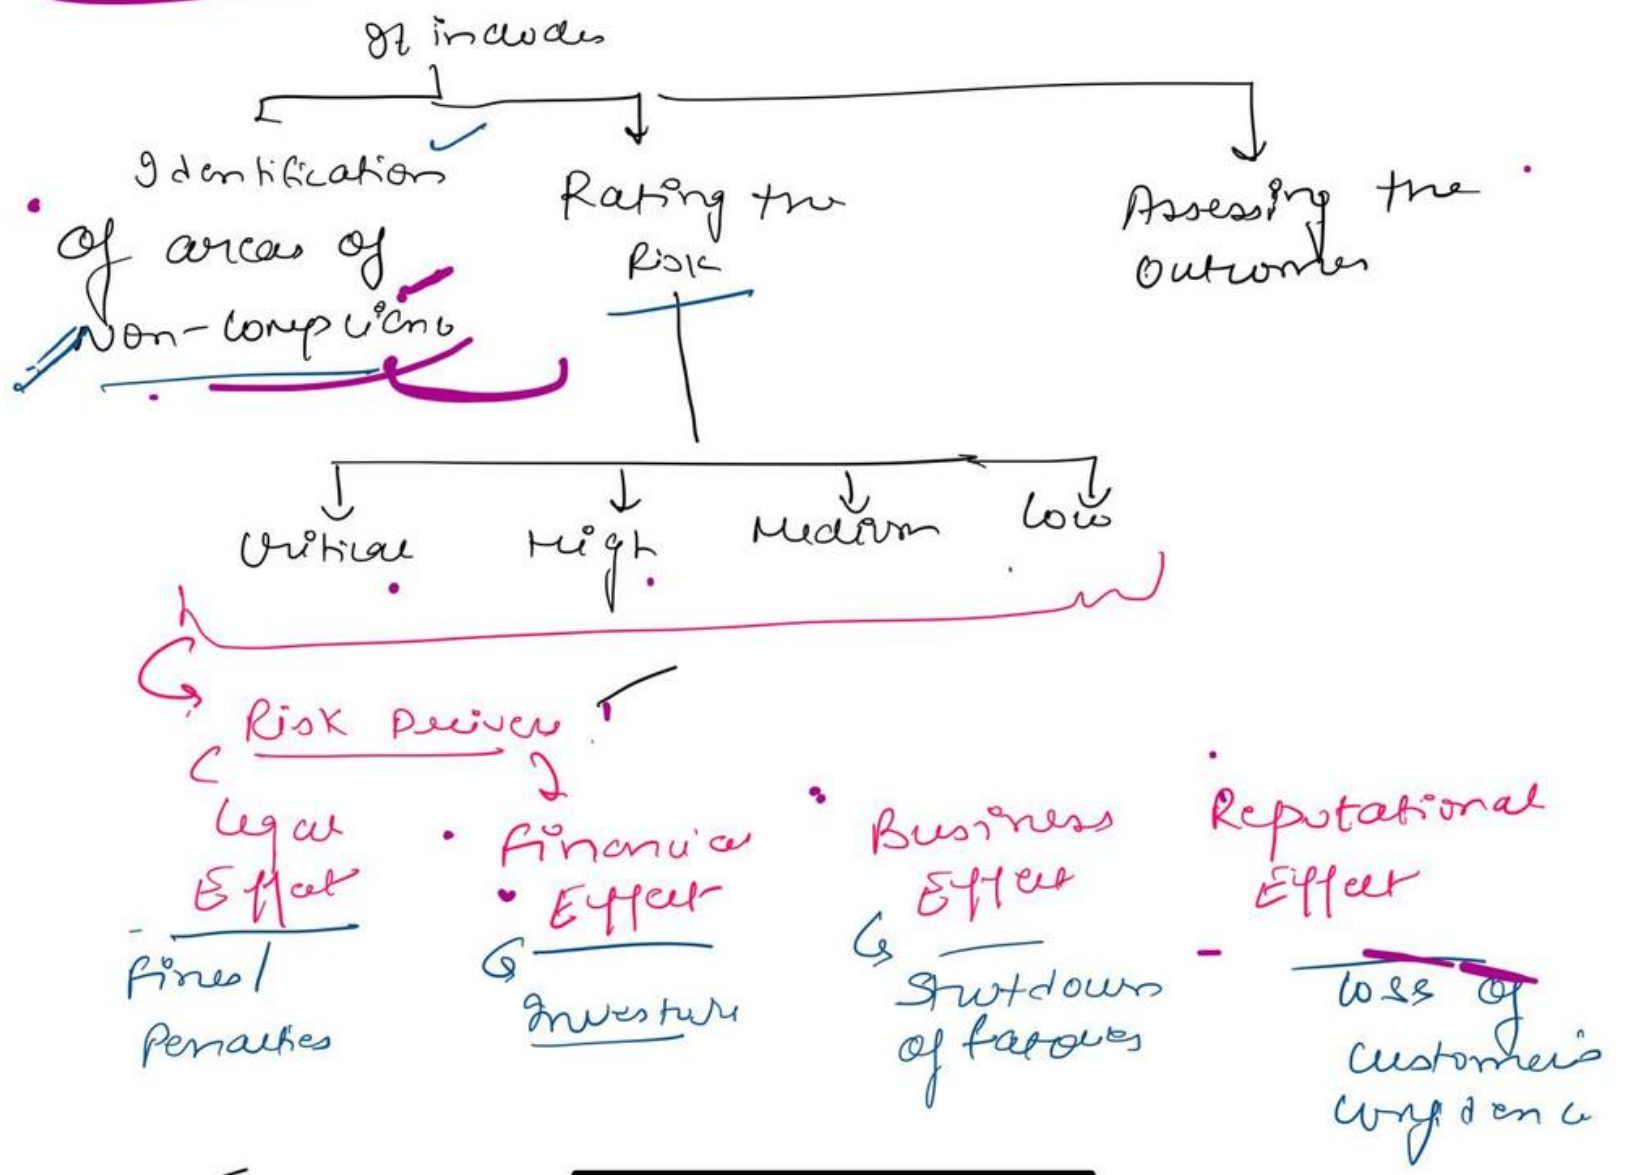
It includes

Identification of areas of Non-compliance

Rating the Risk

Assessing the outcomes

Critical

High

Medium

Low

Risk Drivers

Legal Effect

Fines/ Penalties

Financial Effect

Investors

Business Effect

Shutdown of factories

Reputational Effect

Loss of customer's confidence